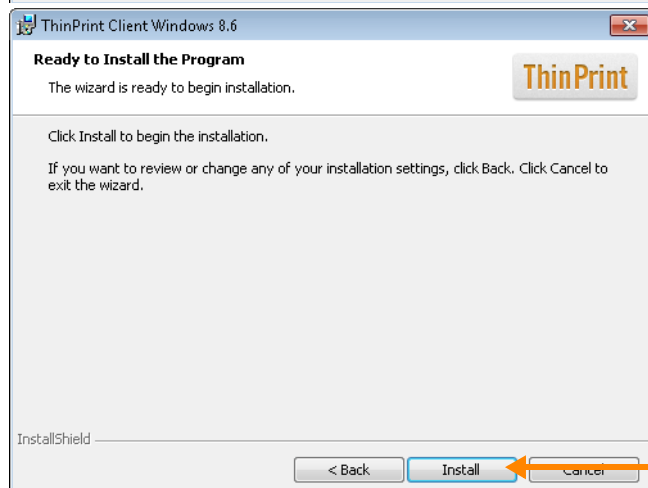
ThinPrint Client Windows 8.6

Ready to Install the Program

The wizard is ready to begin installation.

ThinPrint

Click Install to begin the installation.

If you want to review or change any of your installation settings, click Back. Click Cancel to exit the wizard.

InstallShield

< Back

Install

Cancel